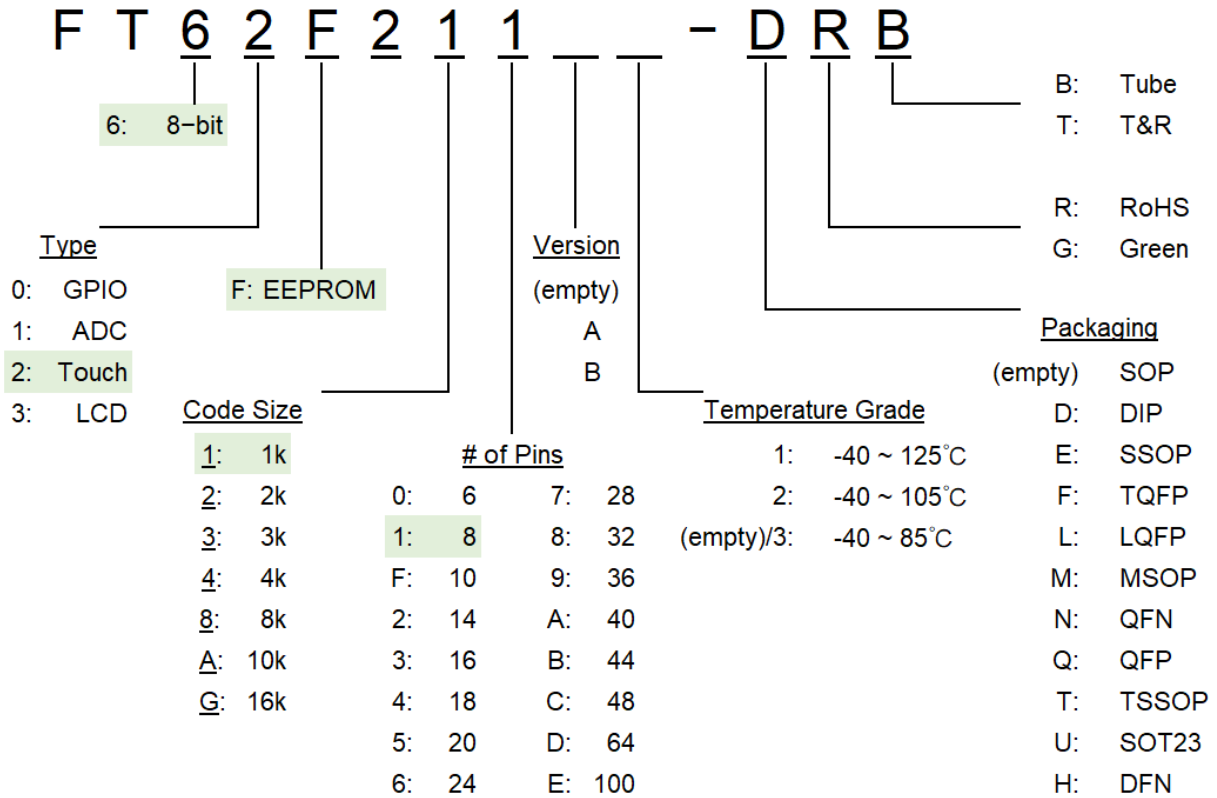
F T 6 2 F 2 1 1 _ _ - D R B

6: 8-bit

B: Tube
T: T&R

R: RoHS
G: Green

Type
0: GPIO
1: ADC
2: Touch
3: LCD

F: EEPROM

Version
(empty)
A
B

Packaging
(empty) SOP
D: DIP
E: SSOP
F: TQFP
L: LQFP
M: MSOP
N: QFN
Q: QFP
T: TSSOP
U: SOT23
H: DFN

Code Size
1: 1k
2: 2k
3: 3k
4: 4k
8: 8k
A: 10k
G: 16k

# of Pins

| | | | |
|---|---|---|---|
| 0: | 6 | 7: | 28 |
| 1: | 8 | 8: | 32 |
| F: | 10 | 9: | 36 |
| 2: | 14 | A: | 40 |
| 3: | 16 | B: | 44 |
| 4: | 18 | C: | 48 |
| 5: | 20 | D: | 64 |
| 6: | 24 | E: | 100 |

Temperature Grade
1: -40 ~ 125°C
2: -40 ~ 105°C
(empty)/3: -40 ~ 85°C